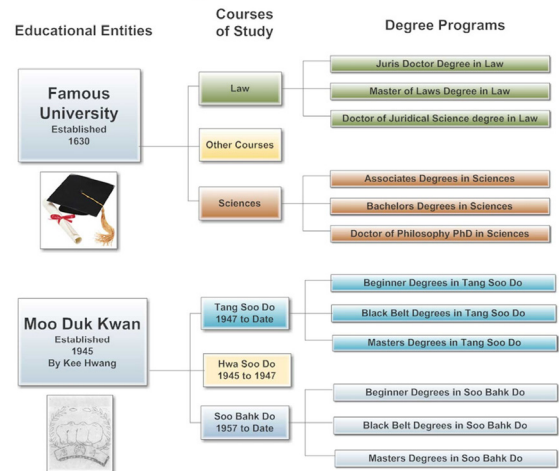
Educational Entities

Courses of Study

Degree Programs

Famous University
Established
1630

Law

Juris Doctor Degree in Law

Master of Laws Degree in Law

Doctor of Juridical Science degree in Law

Other Courses

Sciences

Associates Degrees in Sciences

Bachelors Degrees in Sciences

Doctor of Philosophy PhD in Sciences

Moo Duk Kwan
Established
1945
By Kee Hwang

Tang Soo Do
1947 to Date

Beginner Degrees in Tang Soo Do

Black Belt Degrees in Tang Soo Do

Masters Degrees in Tang Soo Do

Hwa Soo Do
1945 to 1947

Soo Bahk Do
1957 to Date

Beginner Degrees in Soo Bahk Do

Black Belt Degrees in Soo Bahk Do

Masters Degrees in Soo Bahk Do